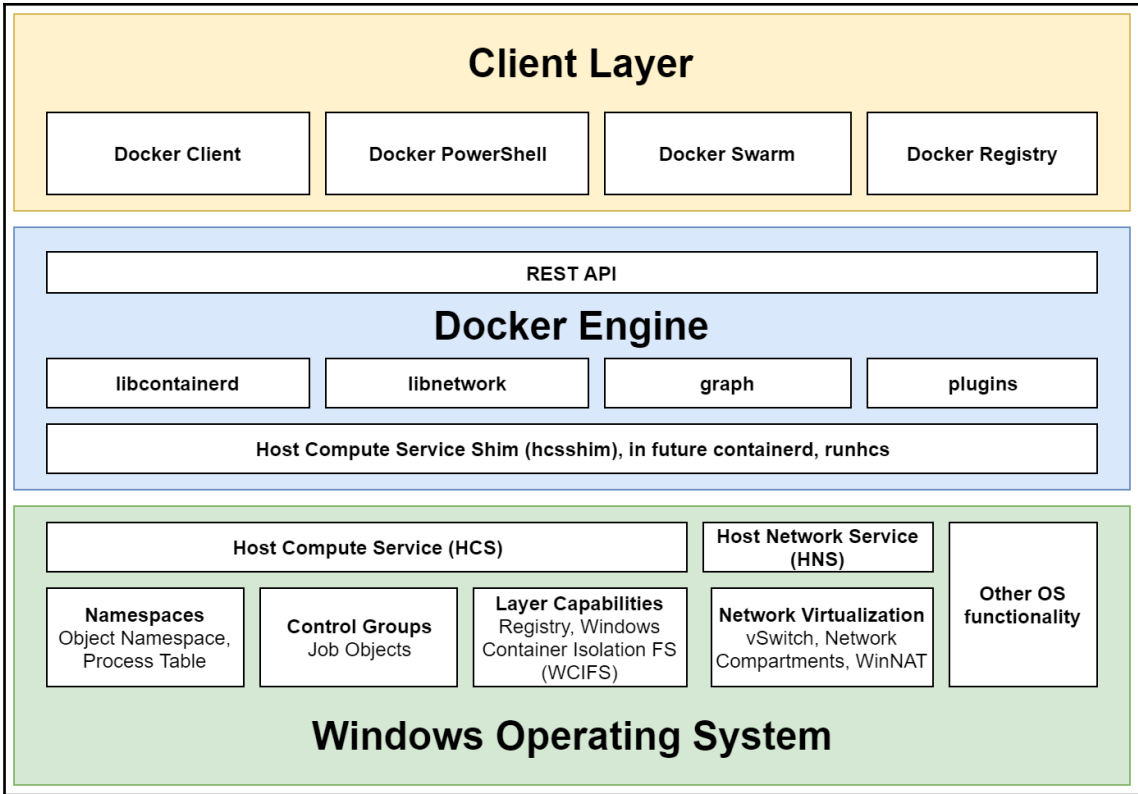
Client Layer

Docker Client

Docker PowerShell

Docker Swarm

Docker Registry

REST API

Docker Engine

libcontainerd

libnetwork

graph

plugins

Host Compute Service Shim (hcsshim), in future containerd, runhcs

Host Compute Service (HCS)

Host Network Service (HNS)

Other OS functionality

Namespaces
Object Namespace, Process Table

Control Groups
Job Objects

Layer Capabilities
Registry, Windows Container Isolation FS (WCIFS)

Network Virtualization
vSwitch, Network Compartments, WinNAT

Windows Operating System